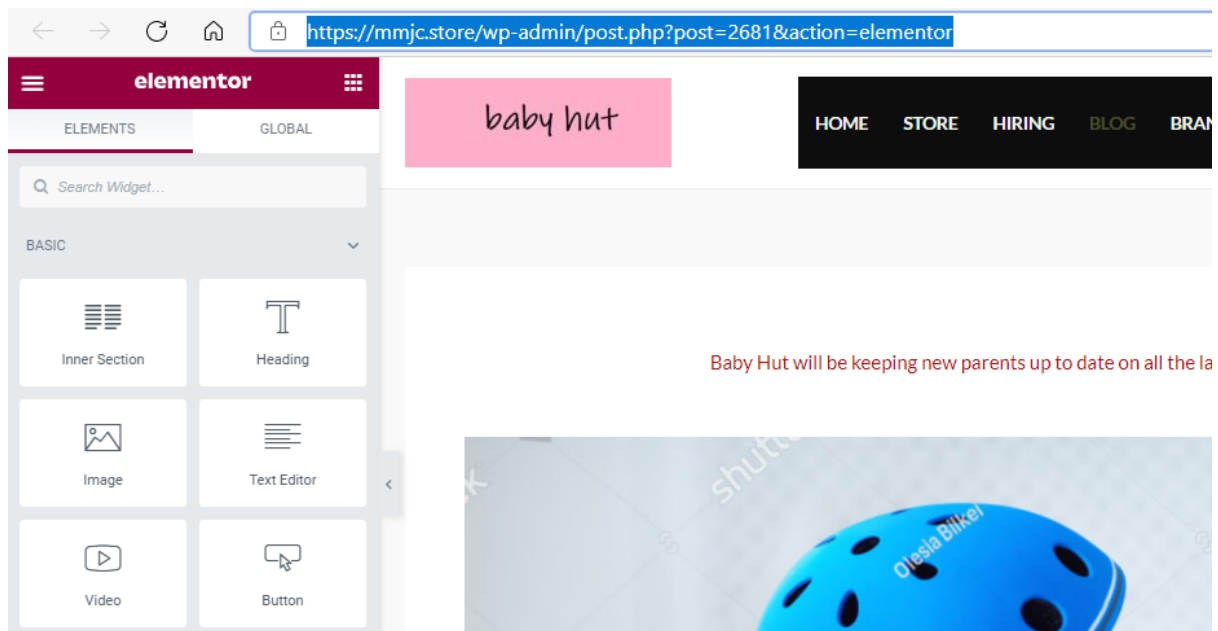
https://mmjc.store/wp-admin/post.php?post=2681&action=elementor

elementor

ELEMENTS GLOBAL

Search Widget...

BASIC

Inner Section

Heading

Image

Text Editor

Video

Button

baby hut

HOME STORE HIRING BLOG BRAN

Baby Hut will be keeping new parents up to date on all the la

shutt

Olesia Bilkei